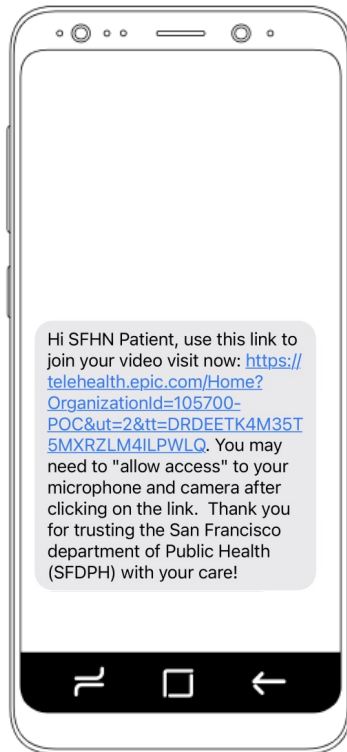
Hi SFHN Patient, use this link to join your video visit now: https://telehealth.epic.com/Home?OrganizationId=105700-POC&ut=2&tt=DRDEETK4M35T5MXRZLM4ILPWLQ. You may need to "allow access" to your microphone and camera after clicking on the link. Thank you for trusting the San Francisco department of Public Health (SFDPH) with your care!